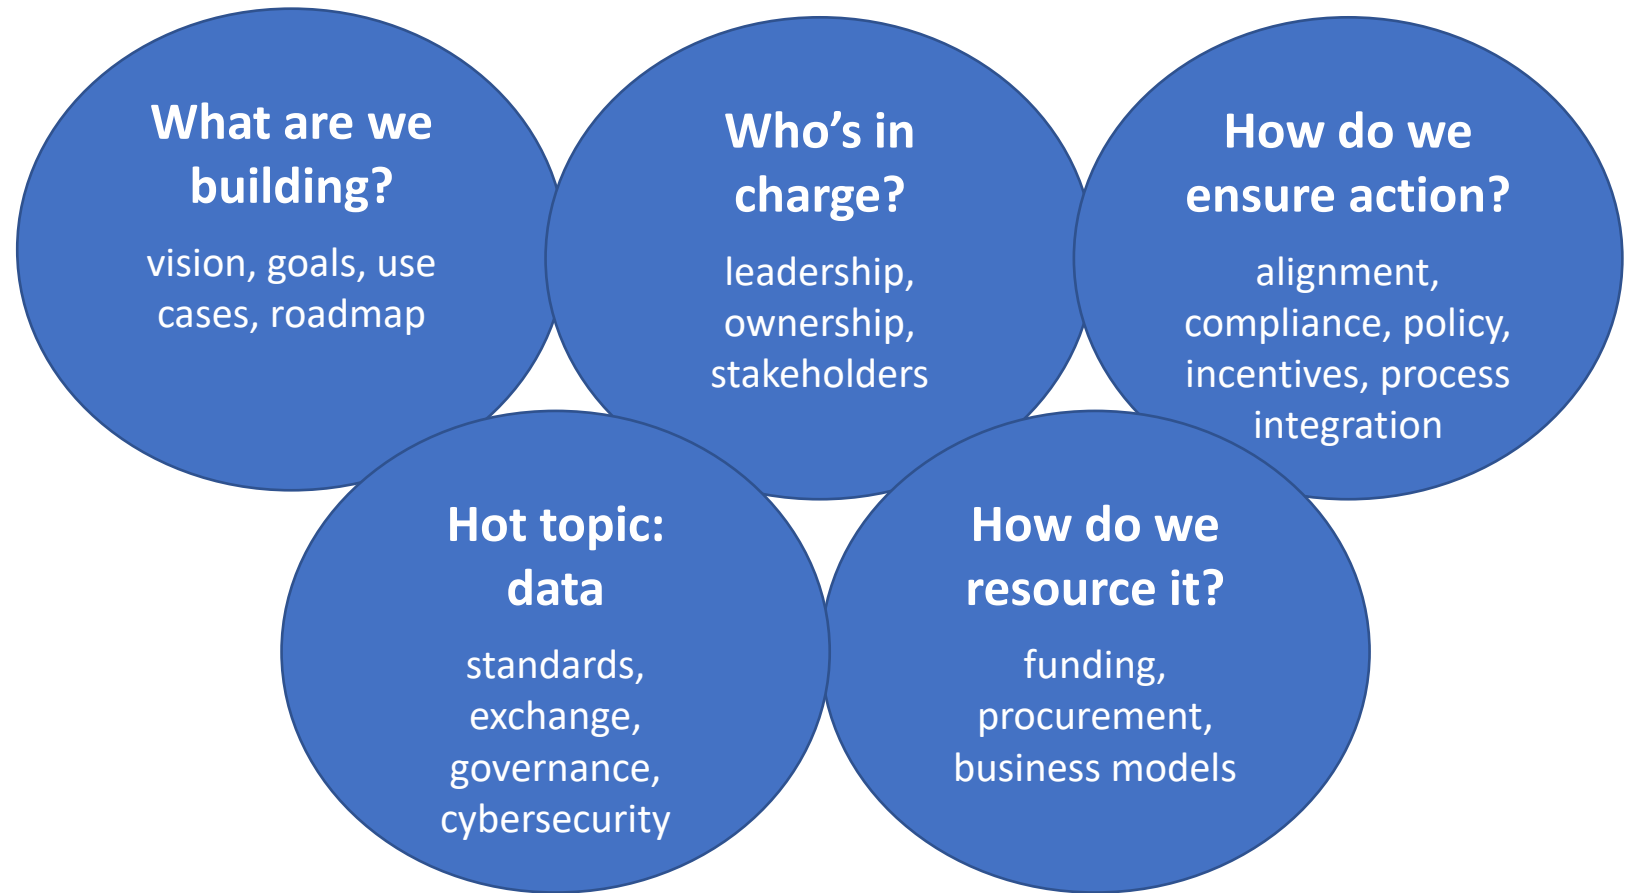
What are we building?

vision, goals, use cases, roadmap

Who’s in charge?

leadership, ownership, stakeholders

How do we ensure action?

alignment, compliance, policy, incentives, process integration

Hot topic: data

standards, exchange, governance, cybersecurity

How do we resource it?

funding, procurement, business models